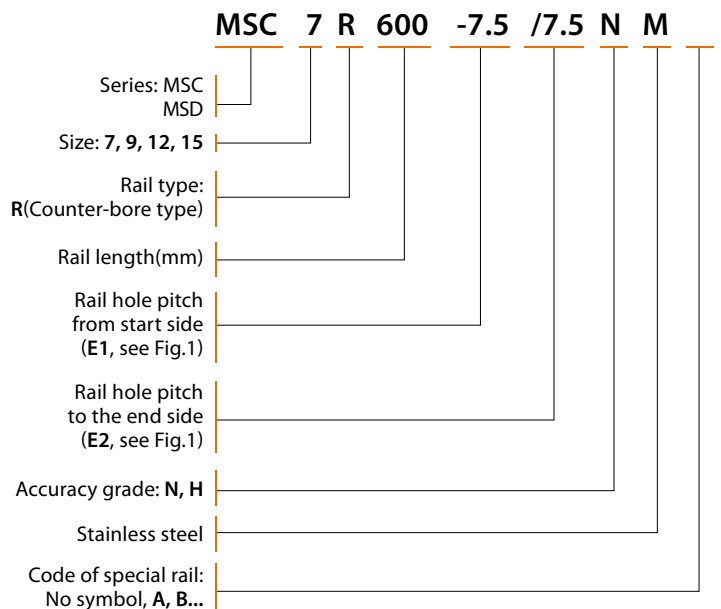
MSC 7 R 600 -7.5 /7.5 N M

Series: MSC MSD

Size: **7, 9, 12, 15**

Rail type: **R**(Counter-bore type)

Rail length(mm)

Rail hole pitch from start side (**E1**, see Fig.1)

Rail hole pitch to the end side (**E2**, see Fig.1)

Accuracy grade: **N, H**

Stainless steel

Code of special rail: No symbol, **A, B...**